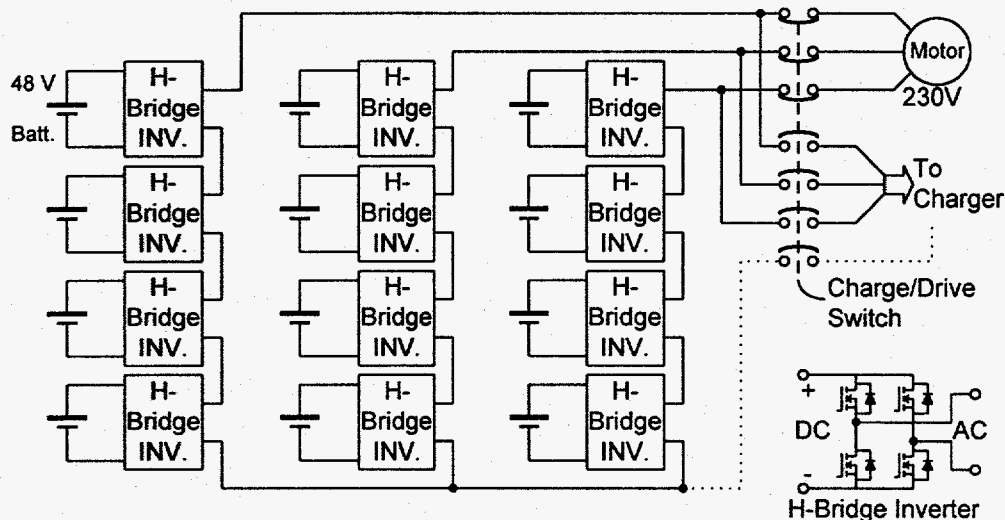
48 V
Batt.

H-Bridge INV.
H-Bridge INV.
H-Bridge INV.
H-Bridge INV.

H-Bridge INV.
H-Bridge INV.
H-Bridge INV.
H-Bridge INV.

H-Bridge INV.
H-Bridge INV.
H-Bridge INV.
H-Bridge INV.

Motor
230V

To Charger

Charge/Drive Switch

+
DC
-
AC
H-Bridge Inverter